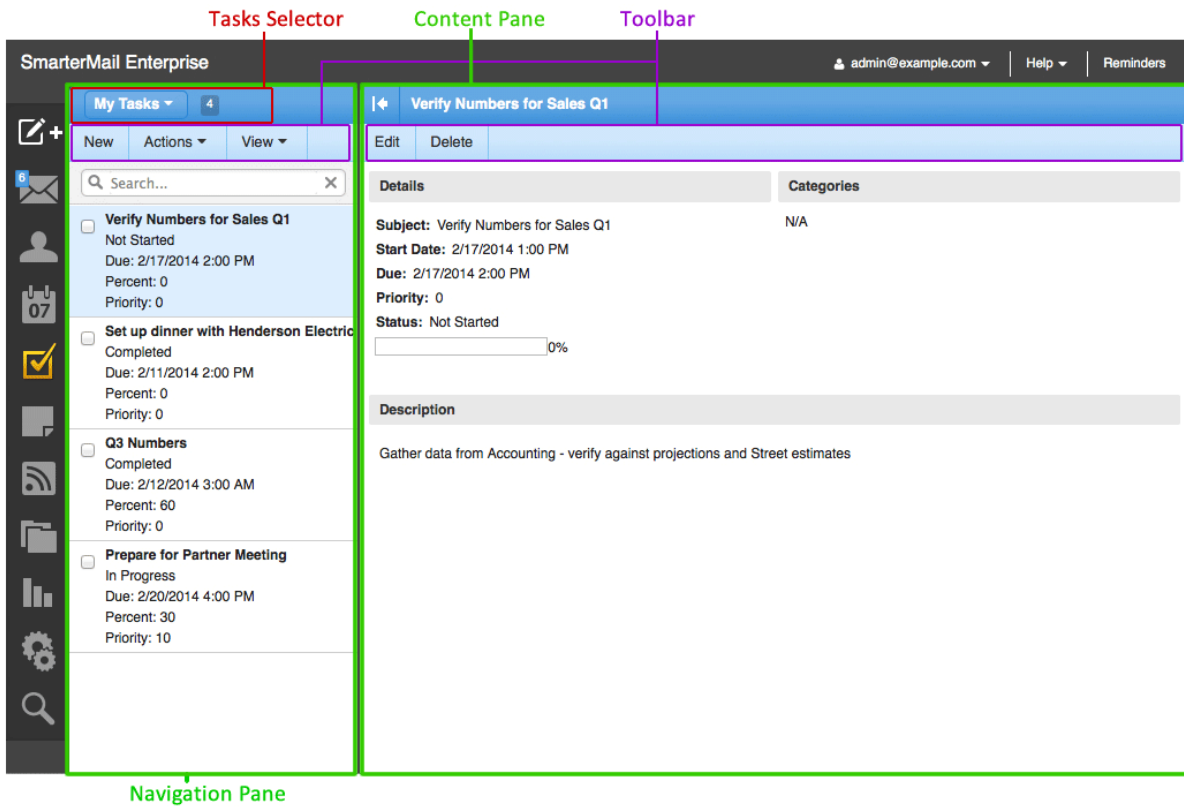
Tasks Selector
Content Pane
Toolbar

SmarterMail Enterprise
admin@example.com
Help
Reminders

6
07

My Tasks 4
New Actions View
Search...

Verify Numbers for Sales Q1
Not Started
Due: 2/17/2014 2:00 PM
Percent: 0
Priority: 0

Set up dinner with Henderson Electric
Completed
Due: 2/11/2014 2:00 PM
Percent: 0
Priority: 0

Q3 Numbers
Completed
Due: 2/12/2014 3:00 AM
Percent: 60
Priority: 0

Prepare for Partner Meeting
In Progress
Due: 2/20/2014 4:00 PM
Percent: 30
Priority: 10

Verify Numbers for Sales Q1
Edit Delete

Details
Subject: Verify Numbers for Sales Q1
Start Date: 2/17/2014 1:00 PM
Due: 2/17/2014 2:00 PM
Priority: 0
Status: Not Started
0%

Categories
N/A

Description
Gather data from Accounting - verify against projections and Street estimates

Navigation Pane